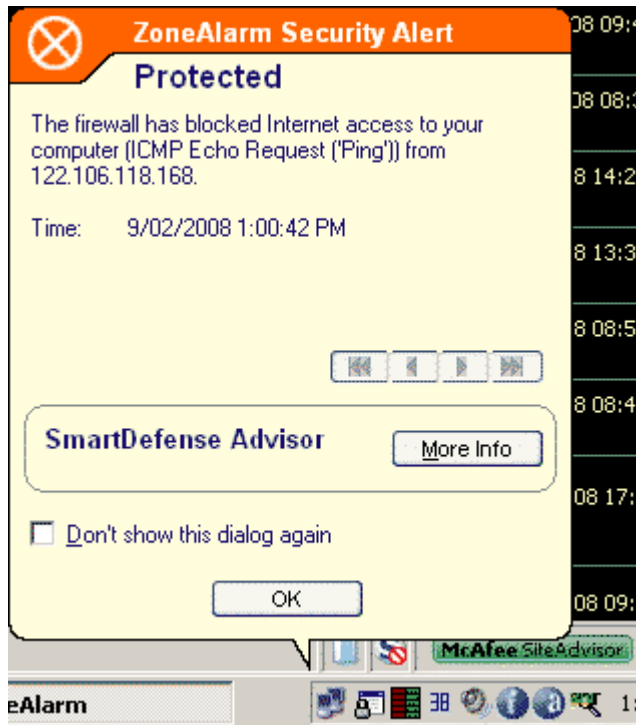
ZoneAlarm Security Alert

Protected

The firewall has blocked Internet access to your computer (ICMP Echo Request ('Ping')) from 122.106.118.168.

Time: 9/02/2008 1:00:42 PM

SmartDefense Advisor

More Info

Don't show this dialog again

OK

08 09:4
08 08:3
8 14:2
8 13:3
8 08:5
8 08:4
08 17:
08 09:

McAfee SiteAdvisor

eAlarm